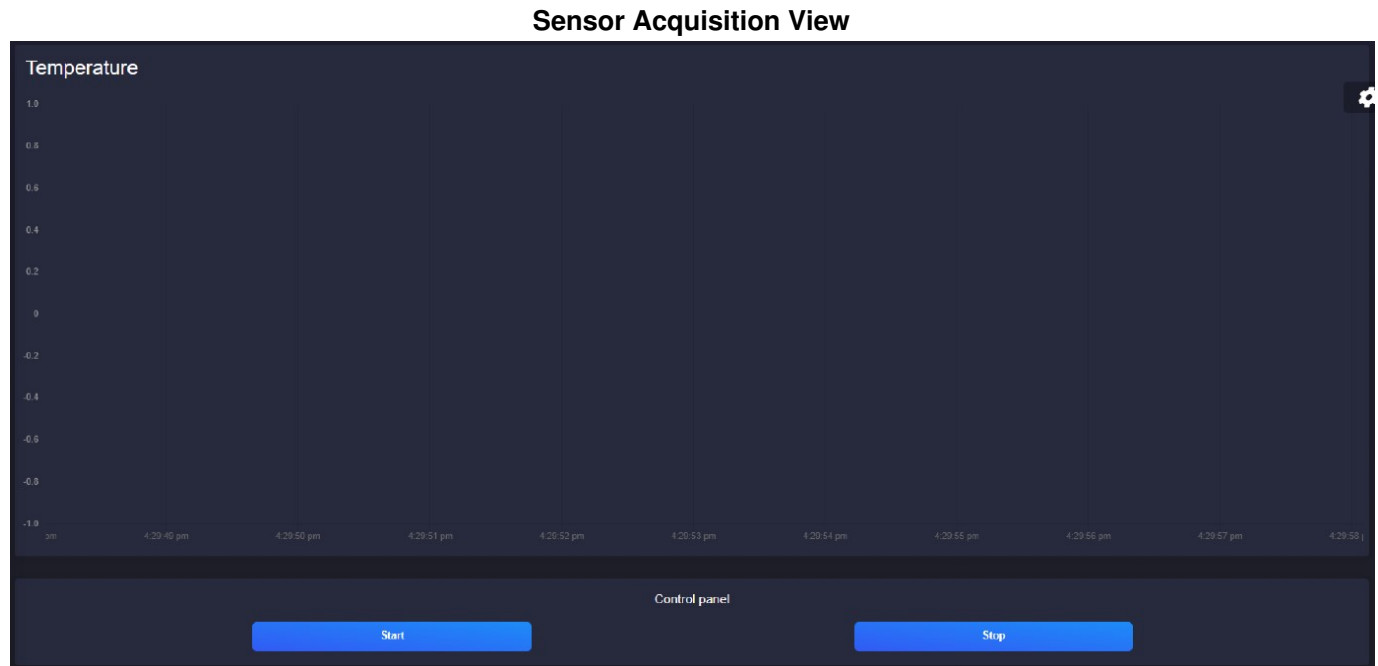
Sensor Acquisition View

Temperature

1.0
0.8
0.6
0.4
0.2
0
-0.2
-0.4
-0.6
-0.8
-1.0

om 4:29:49 pm 4:29:50 pm 4:29:51 pm 4:29:52 pm 4:29:53 pm 4:29:54 pm 4:29:55 pm 4:29:56 pm 4:29:57 pm 4:29:58 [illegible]

Control panel

Start

Stop